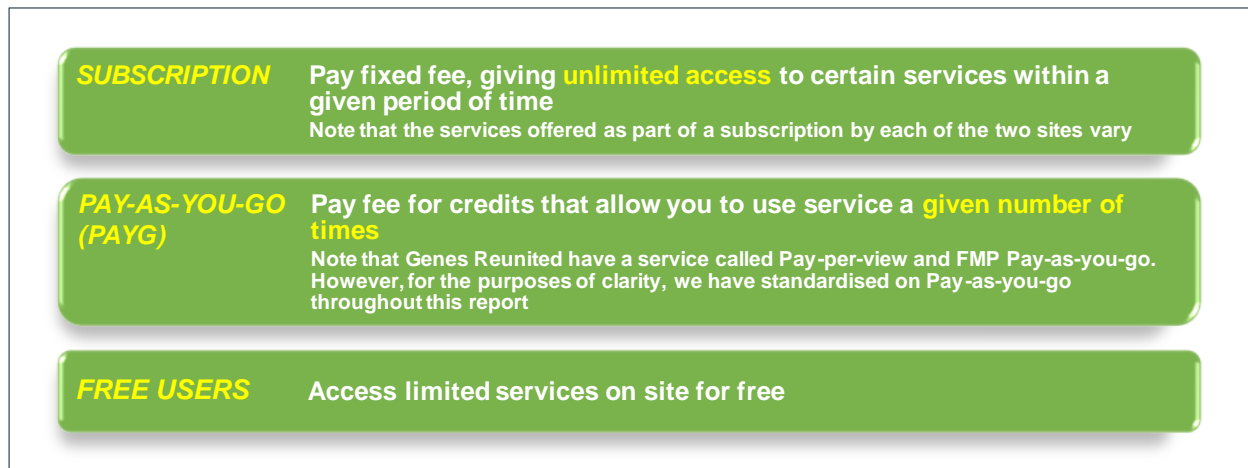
SUBSCRIPTION

Pay fixed fee, giving unlimited access to certain services within a given period of time

Note that the services offered as part of a subscription by each of the two sites vary

PAY-AS-YOU-GO (PAYG)

Pay fee for credits that allow you to use service a given number of times

Note that Genes Reunited have a service called Pay-per-view and FMP Pay-as-you-go. However, for the purposes of clarity, we have standardised on Pay-as-you-go throughout this report

FREE USERS

Access limited services on site for free